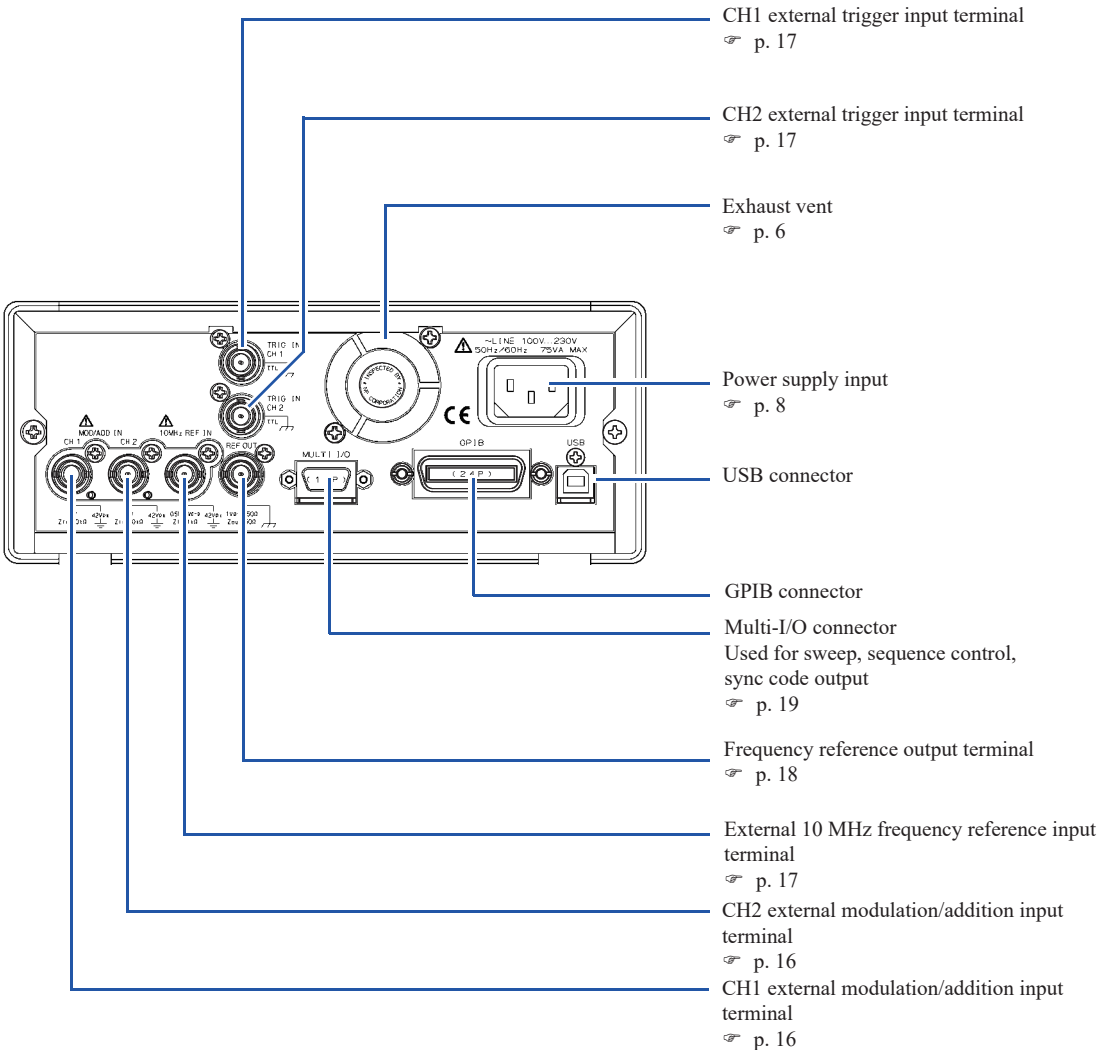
CH1 external trigger input terminal
☞ p. 17

CH2 external trigger input terminal
☞ p. 17

Exhaust vent
☞ p. 6

TRIG IN CH 1 TTL

TRIG IN CH 2

~LINE 100V 230V 50Hz/60Hz 75VA MAX

INSPECTED BY NF CORPORATION

CE

MOD/ADD IN CH 1 CH 2

10MHz REF IN

REF OUT

MULTI I/O (1 P)

GPIB (24P)

USB

Power supply input
☞ p. 8

USB connector

GPIB connector

Multi-I/O connector
Used for sweep, sequence control, sync code output
☞ p. 19

Frequency reference output terminal
☞ p. 18

External 10 MHz frequency reference input terminal
☞ p. 17

CH2 external modulation/addition input terminal
☞ p. 16

CH1 external modulation/addition input terminal
☞ p. 16